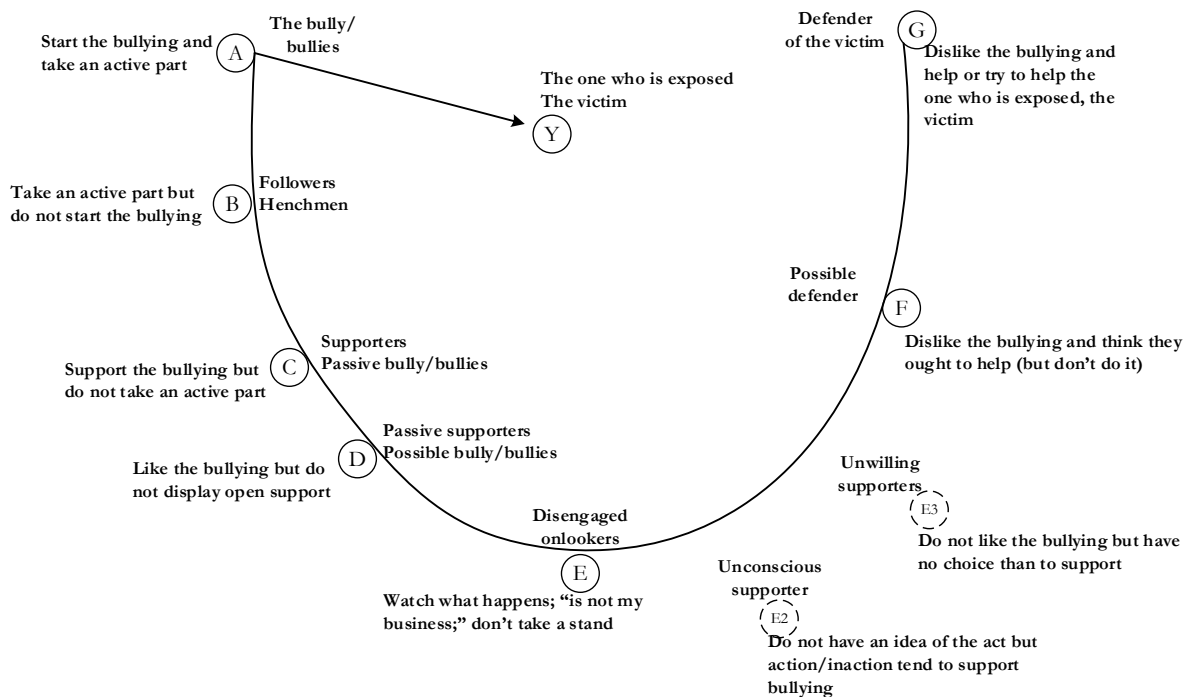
Start the bullying and take an active part

A

The bully/ bullies

The one who is exposed
The victim

Y

Defender of the victim

G

Dislike the bullying and help or try to help the one who is exposed, the victim

Take an active part but do not start the bullying

B

Followers
Henchmen

Possible defender

F

Dislike the bullying and think they ought to help (but don't do it)

Supporters
Passive bully/bullies

Support the bullying but do not take an active part

C

Passive supporters
Possible bully/bullies

Like the bullying but do not display open support

D

Unwilling supporters

E3

Do not like the bullying but have no choice than to support

Disengaged onlookers

E

Watch what happens; "is not my business;" don't take a stand

Unconscious supporter

E2

Do not have an idea of the act but action/inaction tend to support bullying